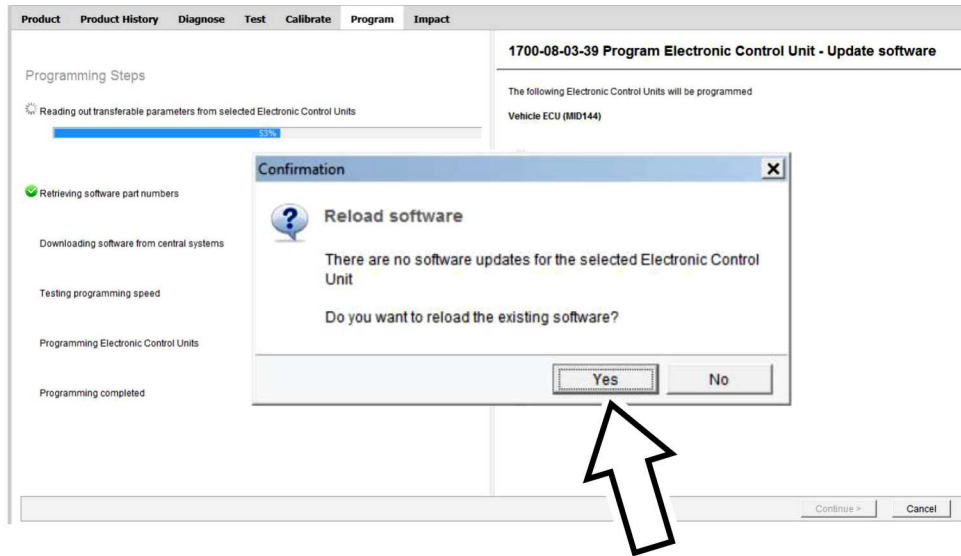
Product Product History Diagnose Test Calibrate Program Impact

Programming Steps

Reading out transferable parameters from selected Electronic Control Units

53%

Retrieving software part numbers

Downloading software from central systems

Testing programming speed

Programming Electronic Control Units

Programming completed

1700-08-03-39 Program Electronic Control Unit - Update software

The following Electronic Control Units will be programmed

Vehicle ECU (MID144)

Confirmation

Reload software

There are no software updates for the selected Electronic Control Unit

Do you want to reload the existing software?

Yes No

Continue > Cancel